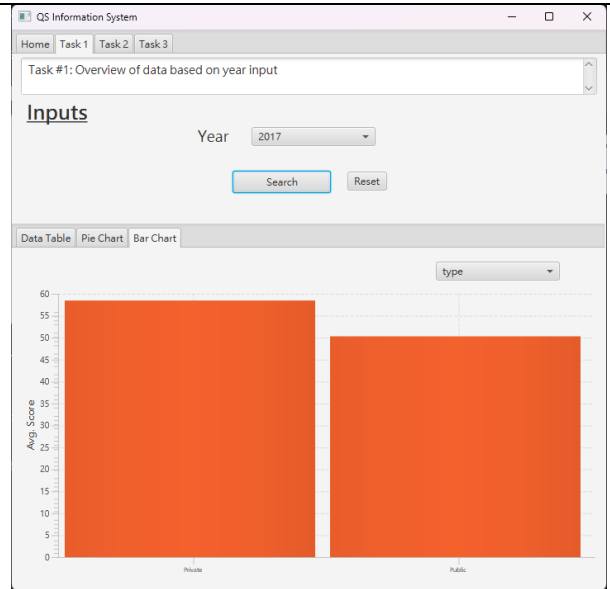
QS Information System

Home Task 1 Task 2 Task 3

Task #1: Overview of data based on year input

Inputs

Year 2017

Search Reset

Data Table Pie Chart Bar Chart

type

60
55
50
45
40
35
30
25
20
15
10
5
0

Avg. Score

Private Public